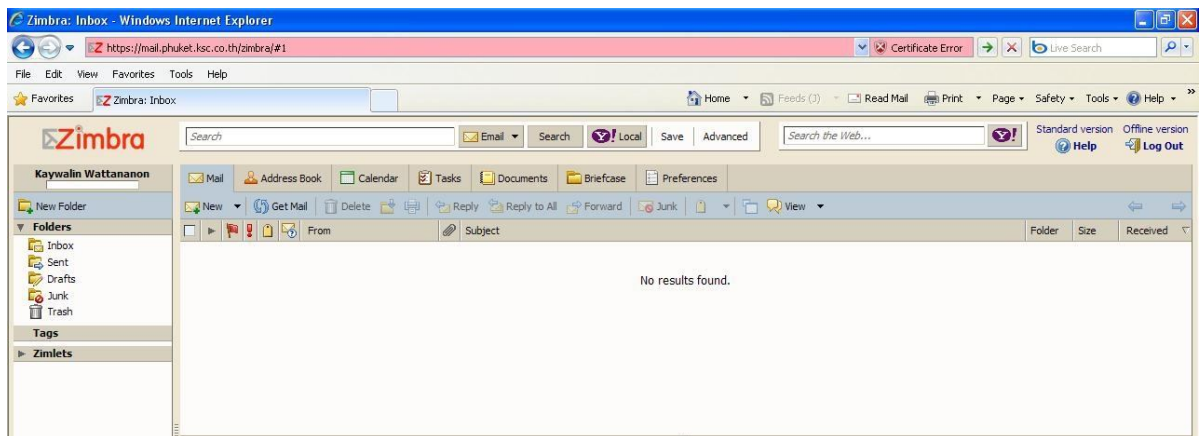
Zimbra: Inbox - Windows Internet Explorer

https://mail.phuket.ksc.co.th/zimbra/#1

Certificate Error

Live Search

File Edit View Favorites Tools Help

Favorites Zimbra: Inbox

Home Feeds (3) Read Mail Print Page Safety Tools Help

Zimbra

Search

Email Search Y! Local Save Advanced

Search the Web...

Standard version Help Offline version Log Out

Kaywalin Wattananon

Mail Address Book Calendar Tasks Documents Briefcase Preferences

New Folder

New Get Mail Delete Reply Reply to All Forward Junk View

Folders

Inbox
Sent
Drafts
Junk
Trash

Tags

Zimlets

From Subject Folder Size Received

No results found.